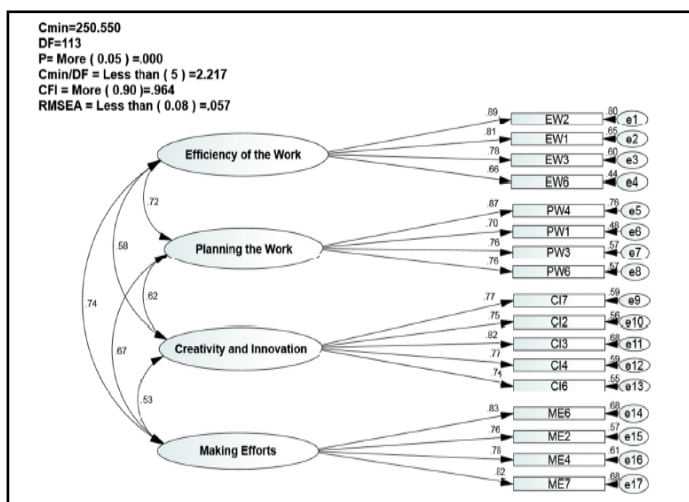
Cmin=250.550
DF=113
P= More ( 0.05 ) =.000
Cmin/DF = Less than ( 5 ) =2.217
CFI = More ( 0.90 )=.964
RMSEA = Less than ( 0.08 ) =.057

Efficiency of the Work
Planning the Work
Creativity and Innovation
Making Efforts

.72
.58
.62
.74
.67
.53

.89 EW2 .80 e1
.81 EW1 .65 e2
.78 EW3 .60 e3
.66 EW6 .44 e4
.87 PW4 .76 e5
.70 PW1 .48 e6
.76 PW3 .57 e7
.76 PW6 .57 e8
.77 CI7 .59 e9
.75 CI2 .56 e10
.82 CI3 .68 e11
.77 CI4 .59 e12
.74 CI6 .55 e13
.83 ME6 .68 e14
.76 ME2 .57 e15
.78 ME4 .61 e16
.82 ME7 .68 e17